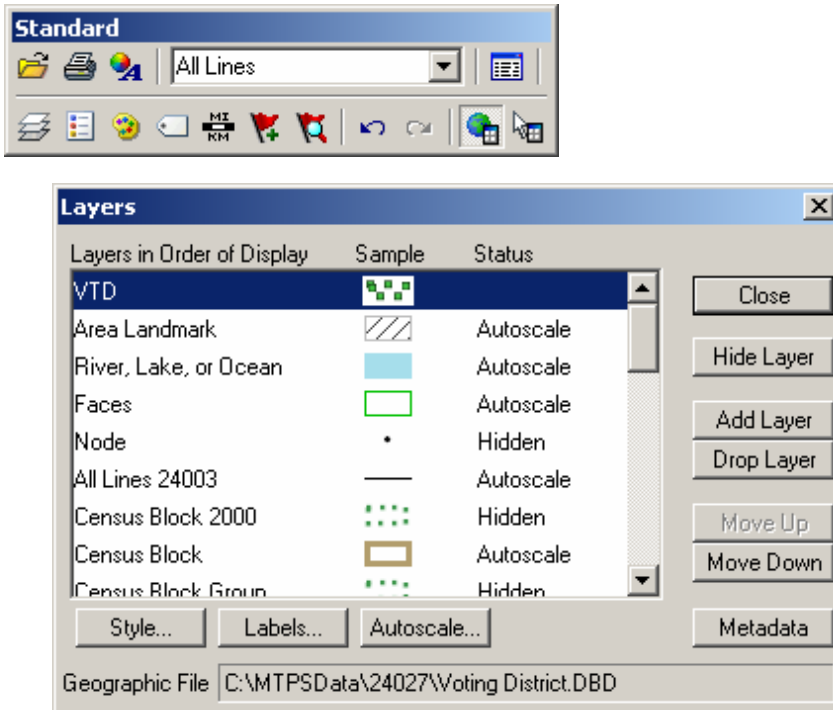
Standard

All Lines

MI
KM

Layers

Layers in Order of Display | Sample | Status
VTD
Area Landmark | | Autoscale
River, Lake, or Ocean | | Autoscale
Faces | | Autoscale
Node | | Hidden
All Lines 24003 | | Autoscale
Census Block 2000 | | Hidden
Census Block | | Autoscale
Census Block Group | | Hidden

Close
Hide Layer
Add Layer
Drop Layer
Move Up
Move Down

Style...
Labels...
Autoscale...
Metadata

Geographic File C:\MTPSData\24027\Voting District.DBD